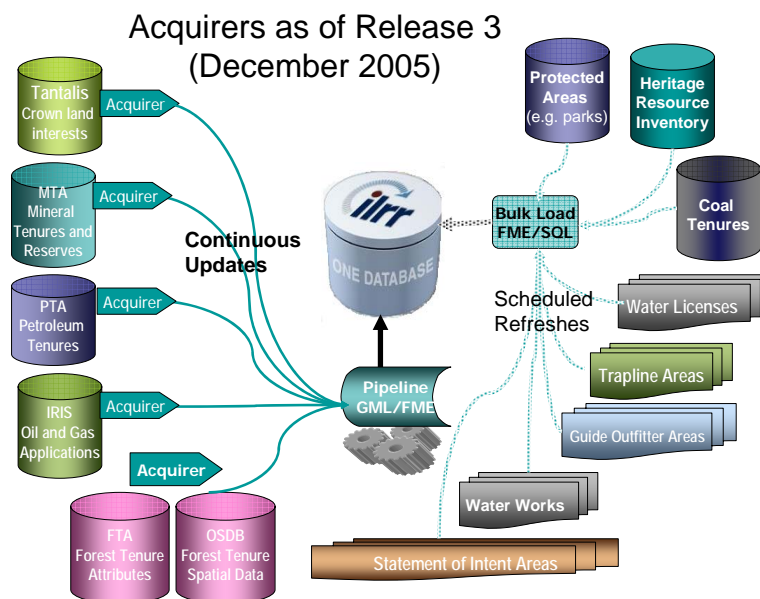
Acquirers as of Release 3
(December 2005)

Tantalis
Crown land interests

Acquirer

MTA
Mineral Tenures and Reserves

Acquirer

PTA
Petroleum Tenures

Acquirer

IRIS
Oil and Gas Applications

Acquirer

Acquirer

FTA
Forest Tenure Attributes

OSDB
Forest Tenure Spatial Data

Continuous Updates

ilrr

ONE DATABASE

Pipeline
GML/FME

Protected Areas
(e.g. parks)

Heritage Resource Inventory

Bulk Load
FME/SQL

Coal Tenures

Scheduled Refreshes

Water Licenses

Trapline Areas

Guide Outfitter Areas

Water Works

Statement of Intent Areas